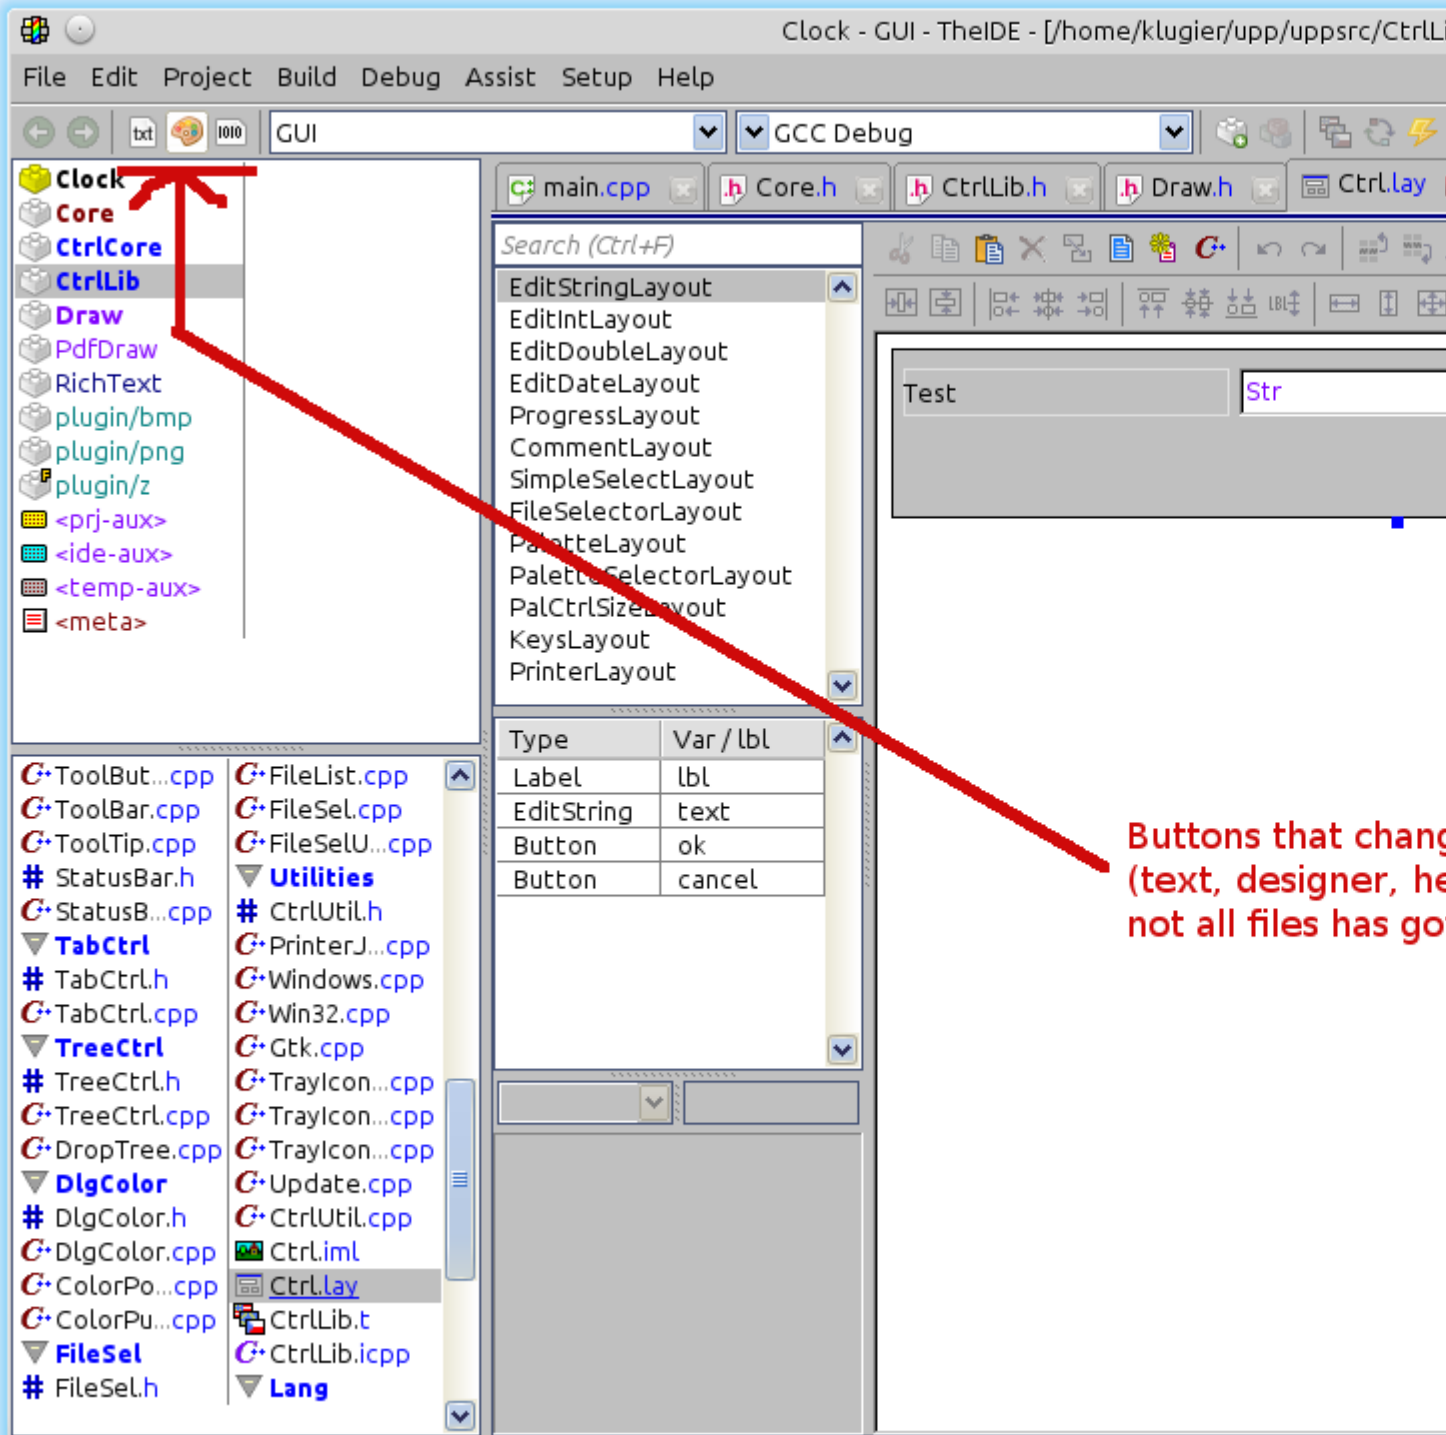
Clock - GUI - TheIDE - [/home/klugier/upp/uppsrc/CtrlLi

File Edit Project Build Debug Assist Setup Help

txt 1010 GUI GCC Debug

Clock
Core
CtrlCore
CtrlLib
Draw
PdfDraw
RichText
plugin/bmp
plugin/png
plugin/z
<prj-aux>
<ide-aux>
<temp-aux>
<meta>

main.cpp Core.h CtrlLib.h Draw.h Ctrl.lay

Search (Ctrl+F)

EditStringLayout
EditIntLayout
EditDoubleLayout
EditDateLayout
ProgressLayout
CommentLayout
SimpleSelectLayout
FileSelectorLayout
PaletteLayout
PaletteSelectorLayout
PalCtrlSizeLayout
KeysLayout
PrinterLayout

| Type | Var / lbl |
|---|---|
| Label | lbl |
| EditString | text |
| Button | ok |
| Button | cancel |

Test
Str

ToolBut...cpp
ToolBar.cpp
ToolTip.cpp
StatusBar.h
StatusB...cpp
TabCtrl
TabCtrl.h
TabCtrl.cpp
TreeCtrl
TreeCtrl.h
TreeCtrl.cpp
DropTree.cpp
DlgColor
DlgColor.h
DlgColor.cpp
ColorPo...cpp
ColorPu...cpp
FileSel
FileSel.h

FileList.cpp
FileSel.cpp
FileSelU...cpp
Utilities
CtrlUtil.h
PrinterJ...cpp
Windows.cpp
Win32.cpp
Gtk.cpp
TrayIcon...cpp
TrayIcon...cpp
TrayIcon...cpp
Update.cpp
CtrlUtil.cpp
Ctrl.iml
Ctrl.lay
CtrlLib.t
CtrlLib.icpp
Lang

Buttons that chang
(text, designer, he
not all files has go